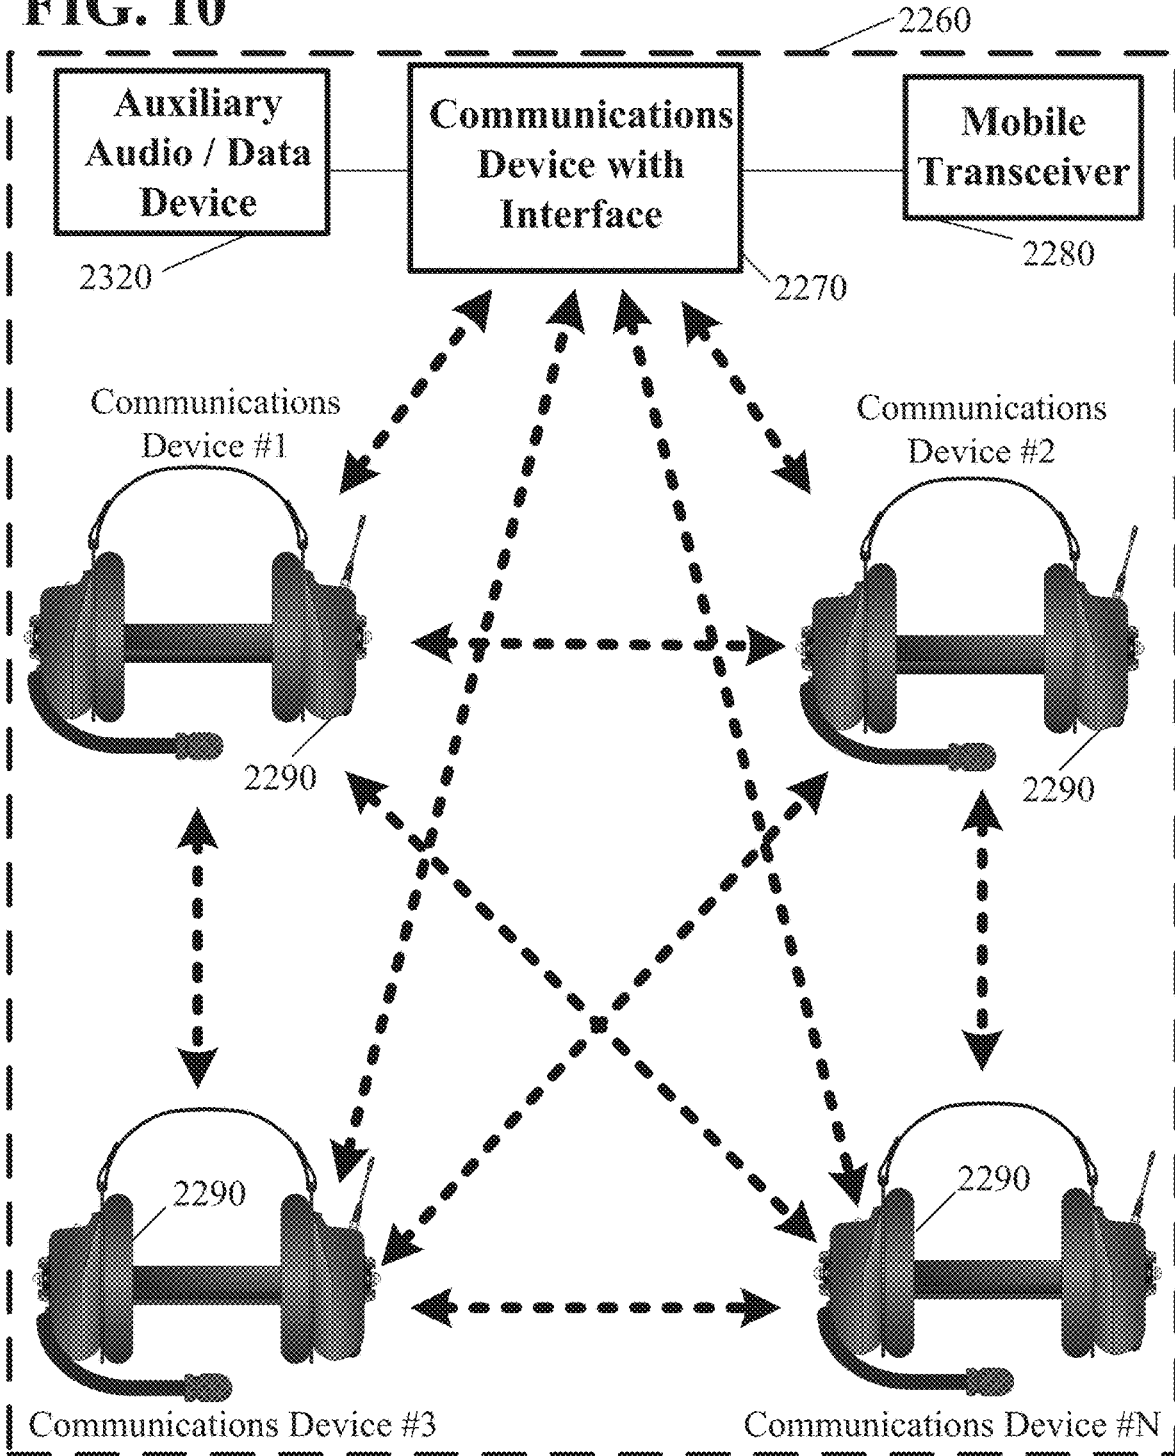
FIG. 10

2260

Auxiliary Audio / Data Device

Communications Device with Interface

Mobile Transceiver

2320

2270

2280

Communications Device #1

Communications Device #2

2290

2290

2290

2290

Communications Device #3

Communications Device #N